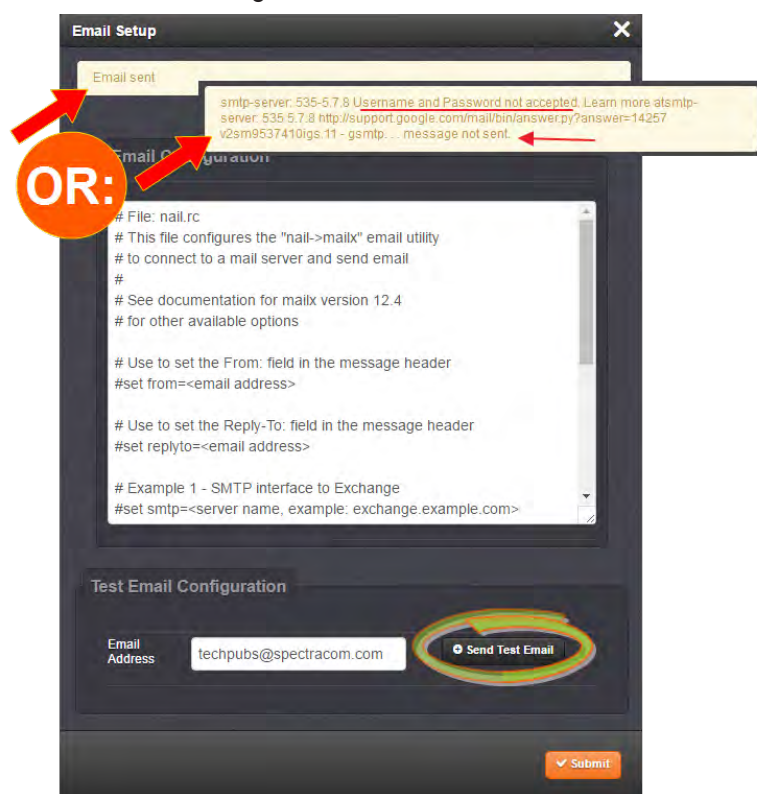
Email Setup

Email sent

OR:

smtp-server: 535-5.7.8 Username and Password not accepted. Learn more atsmtp-server: 535 5.7.8 http://support.google.com/mail/bin/answer.py?answer=14257 v2sm9537410igs.11 - gsmtp. . . message not sent.

Email Configuration

# File: nail.rc
# This file configures the "nail->mailx" email utility
# to connect to a mail server and send email
#
# See documentation for mailx version 12.4
# for other available options

# Use to set the From: field in the message header
#set from=<email address>

# Use to set the Reply-To: field in the message header
#set replyto=<email address>

# Example 1 - SMTP interface to Exchange
#set smtp=<server name, example: exchange.example.com>

Test Email Configuration

Email Address techpubs@spectracom.com

Send Test Email

Submit